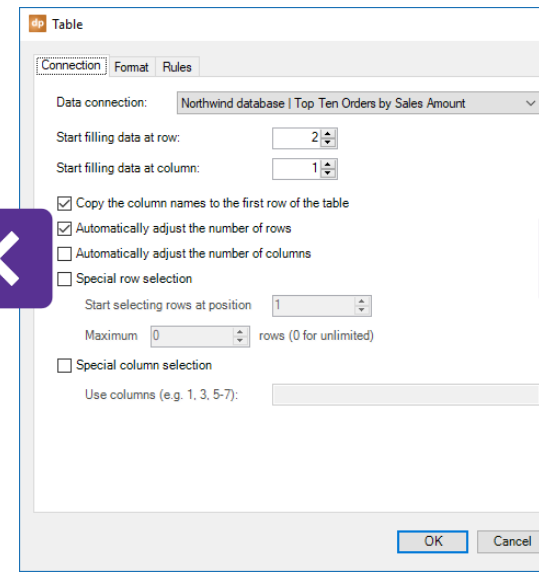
dp Table

Connection Format Rules

Data connection: Northwind database | Top Ten Orders by Sales Amount

Start filling data at row: 2

Start filling data at column: 1

Copy the column names to the first row of the table

Automatically adjust the number of rows

Automatically adjust the number of columns

Special row selection

Start selecting rows at position 1

Maximum 0 rows (0 for unlimited)

Special column selection

Use columns (e.g. 1, 3, 5-7):

OK Cancel